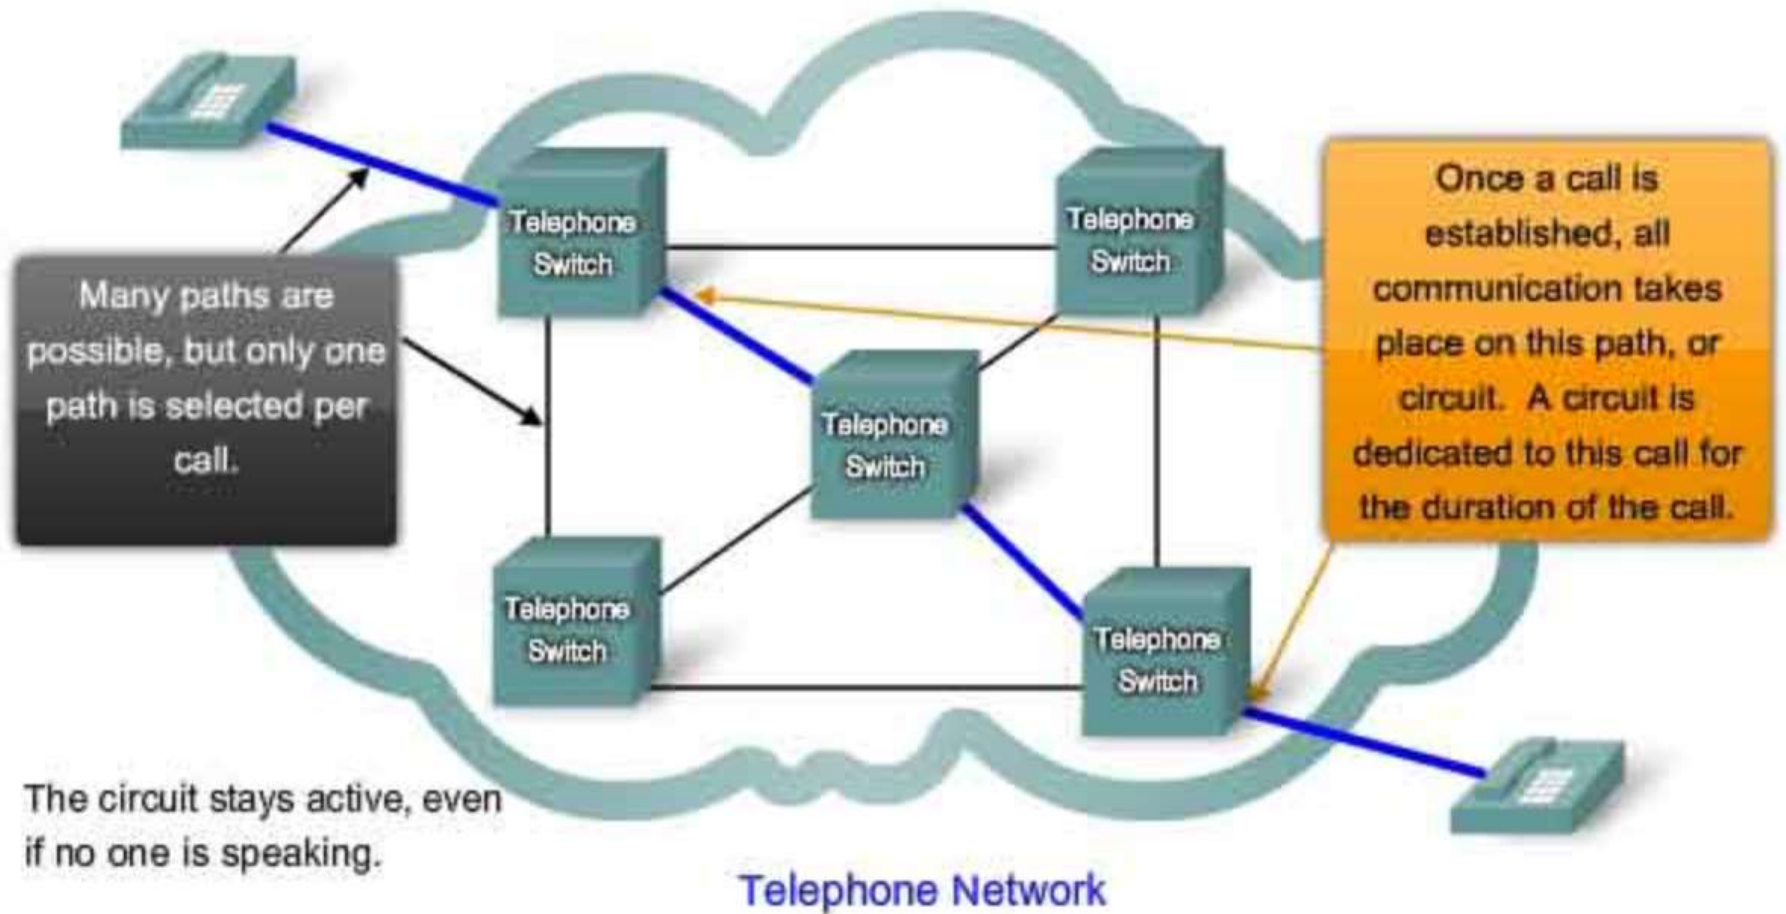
Many paths are possible, but only one path is selected per call.

Telephone Switch

Telephone Switch

Telephone Switch

Telephone Switch

Telephone Switch

Once a call is established, all communication takes place on this path, or circuit. A circuit is dedicated to this call for the duration of the call.

The circuit stays active, even if no one is speaking.

Telephone Network